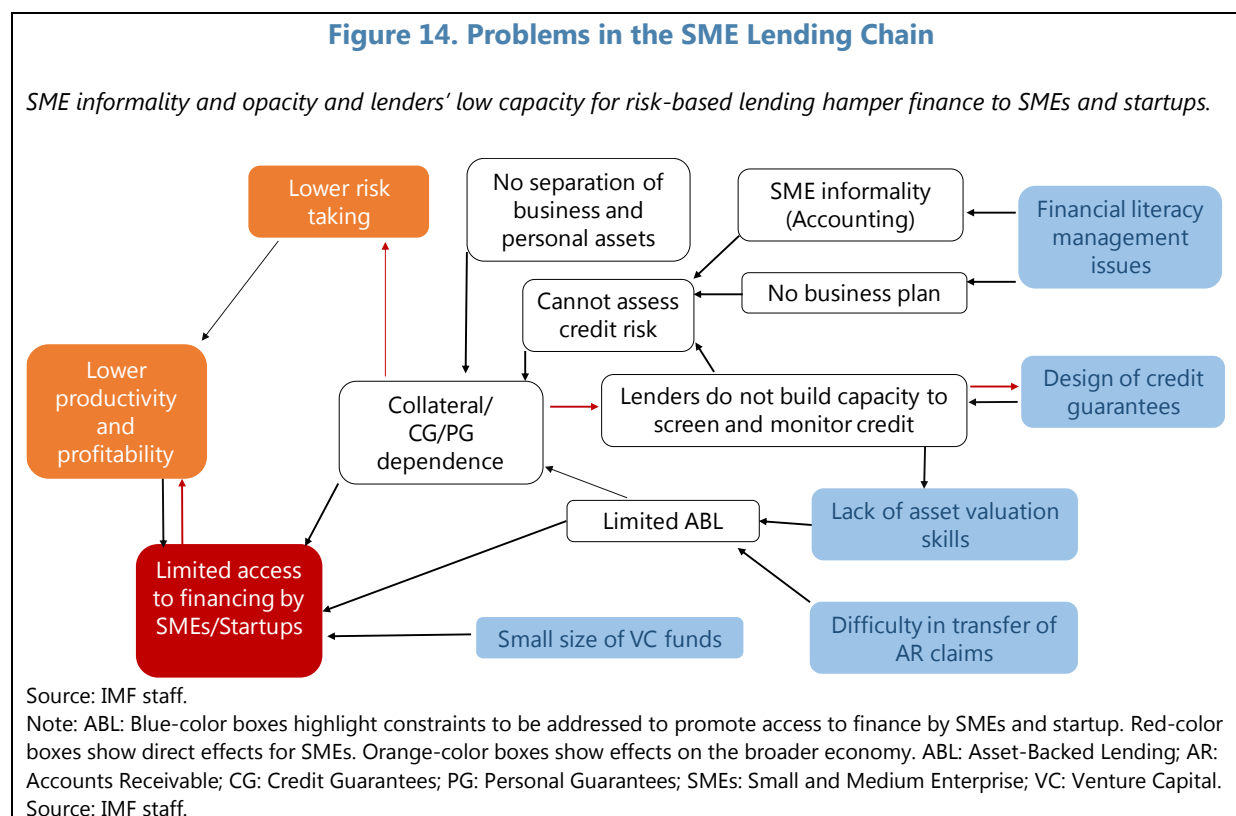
Figure 14. Problems in the SME Lending Chain

SME informality and opacity and lenders' low capacity for risk-based lending hamper finance to SMEs and startups.

Lower risk taking

No separation of business and personal assets

SME informality (Accounting)

Financial literacy management issues

Cannot assess credit risk

No business plan

Lower productivity and profitability

Collateral/ CG/PG dependence

Lenders do not build capacity to screen and monitor credit

Design of credit guarantees

Limited ABL

Lack of asset valuation skills

Limited access to financing by SMEs/Startups

Small size of VC funds

Difficulty in transfer of AR claims

Source: IMF staff.
Note: ABL: Blue-color boxes highlight constraints to be addressed to promote access to finance by SMEs and startup. Red-color boxes show direct effects for SMEs. Orange-color boxes show effects on the broader economy. ABL: Asset-Backed Lending; AR: Accounts Receivable; CG: Credit Guarantees; PG: Personal Guarantees; SMEs: Small and Medium Enterprise; VC: Venture Capital.
Source: IMF staff.